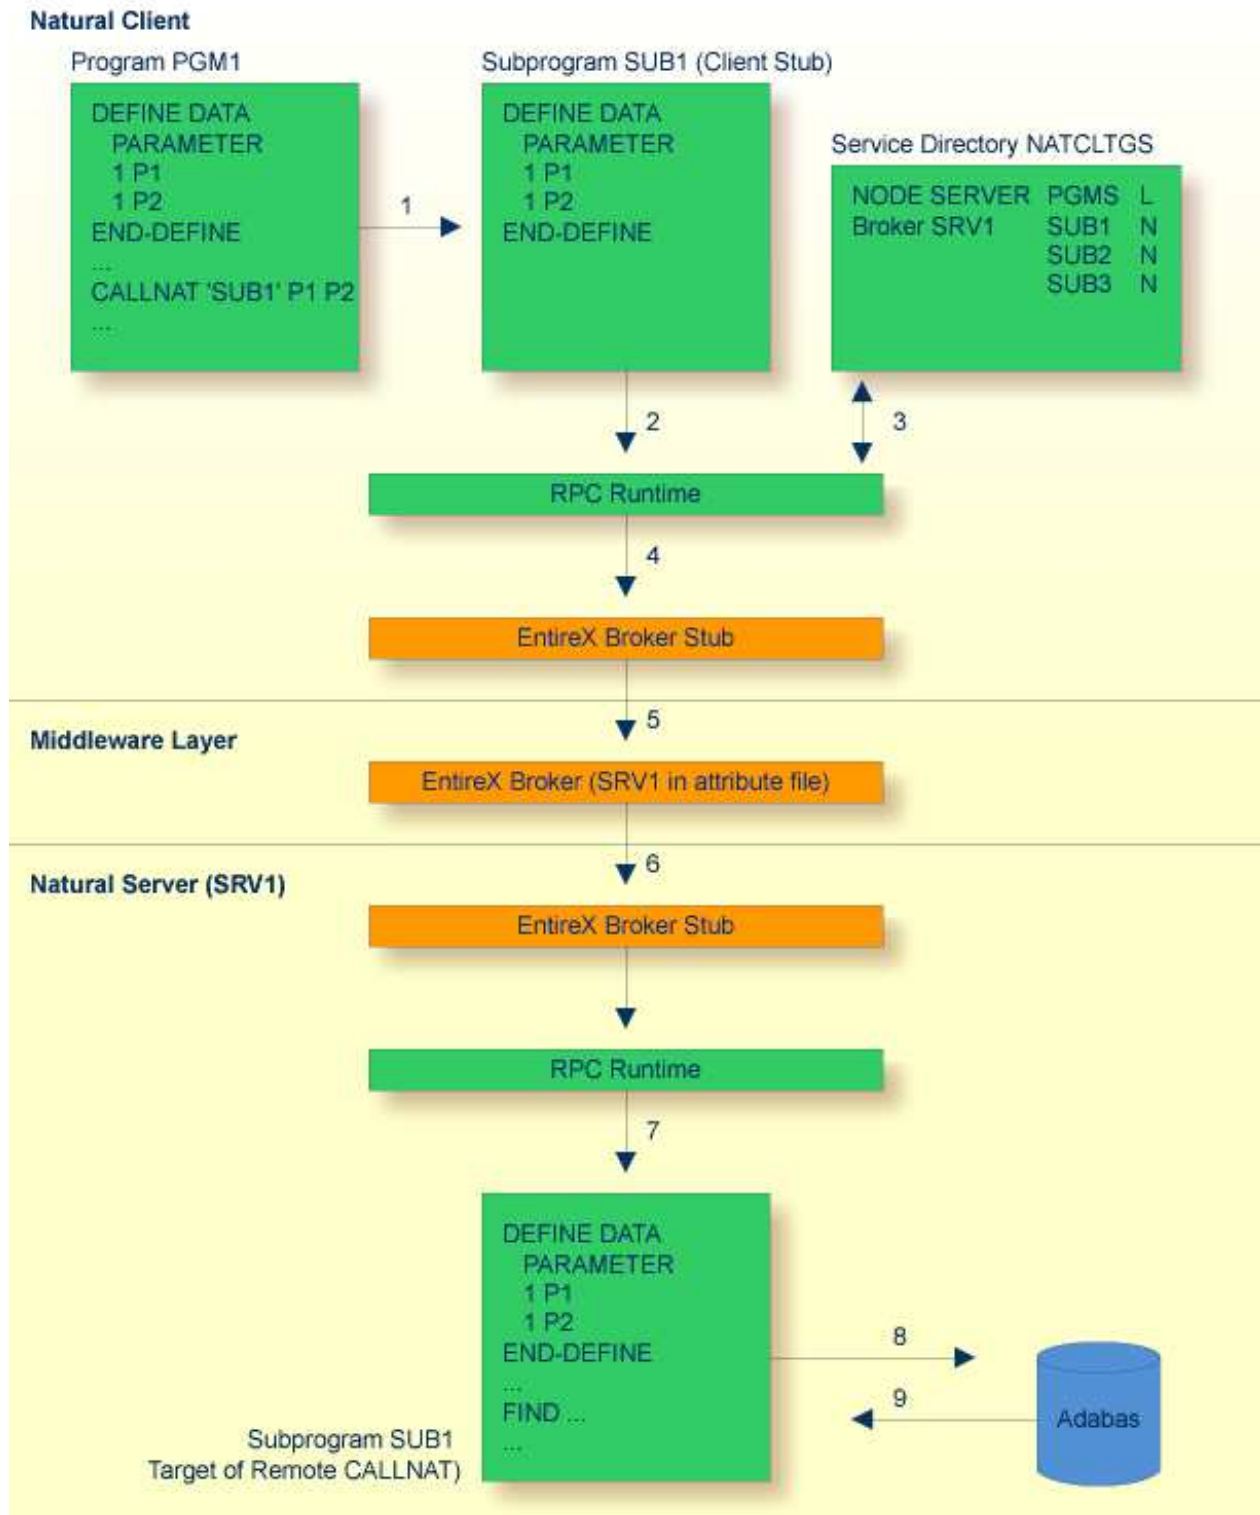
Natural Client

Program PGM1

DEFINE DATA
PARAMETER
1 P1
1 P2
END-DEFINE
...
CALLNAT 'SUB1' P1 P2
...

1

Subprogram SUB1 (Client Stub)

DEFINE DATA
PARAMETER
1 P1
1 P2
END-DEFINE

Service Directory NATCLTGS

NODE SERVER PGMS L
Broker SRV1 SUB1 N
SUB2 N
SUB3 N

2

3

RPC Runtime

4

EntireX Broker Stub

5

Middleware Layer

EntireX Broker (SRV1 in attribute file)

6

Natural Server (SRV1)

EntireX Broker Stub

RPC Runtime

7

DEFINE DATA
PARAMETER
1 P1
1 P2
END-DEFINE
...
FIND ...
...

8

9

Adabas

Subprogram SUB1
Target of Remote CALLNAT)